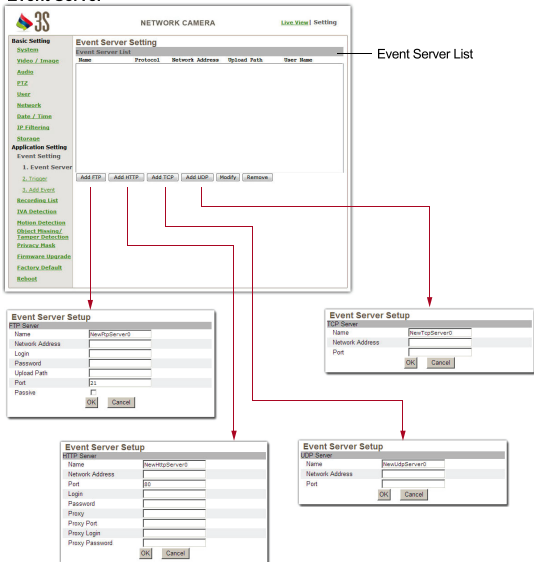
Event Server

3S

NETWORK CAMERA

Live View | Setting

Basic Setting
System
Video / Image
Audio
PTZ
User
Network
Date / Time
IP Filtering
Storage
Application Setting
Event Setting
1. Event Server
2. Trigger
3. Add Event
Recording List
IVA Detection
Motion Detection
Object Missing/ Tamper Detection
Privacy Mask
Firmware Upgrade
Factory Default
Reboot

Event Server Setting
Event Server List

| Name | Protocol | Network Address | Upload Path | User Name |
|---|---|---|---|---|

Add FTP | Add HTTP | Add TCP | Add UDP | Modify | Remove

Event Server List

Event Server Setup
FTP Server
Name: NewFtpServer0
Network Address
Login
Password
Upload Path
Port: 21
Passive
OK Cancel

Event Server Setup
TCP Server
Name: NewTcpServer0
Network Address
Port
OK Cancel

Event Server Setup
HTTP Server
Name: NewHttpServer0
Network Address
Port: 80
Login
Password
Proxy
Proxy Port
Proxy Login
Proxy Password
OK Cancel

Event Server Setup
UDP Server
Name: NewUdpServer0
Network Address
Port
OK Cancel